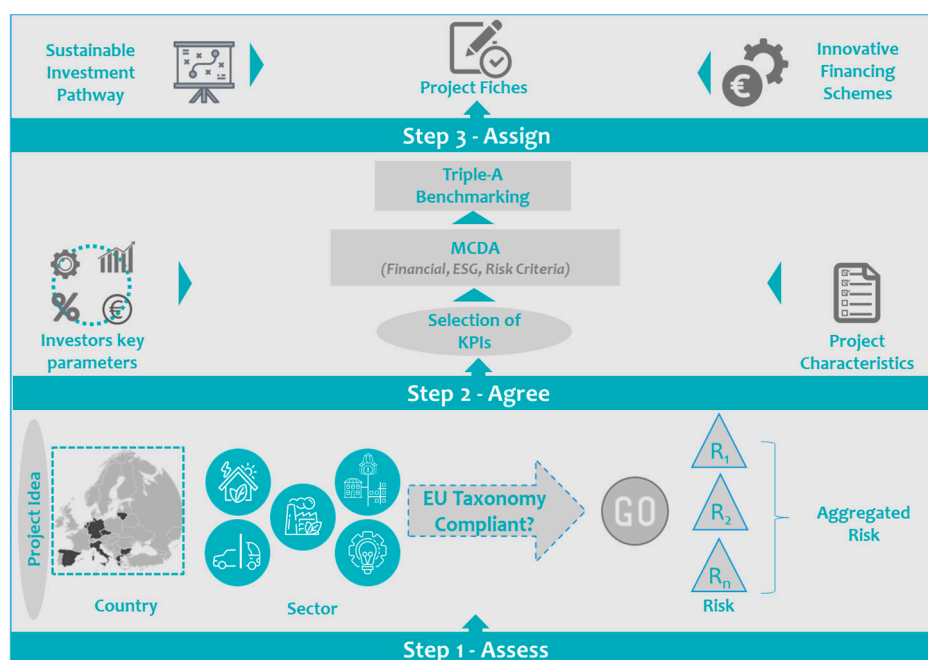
Sustainable Investment Pathway

Project Fiches

Innovative Financing Schemes

Step 3 - Assign

Triple-A Benchmarking

MCDA
(Financial, ESG, Risk Criteria)

Selection of KPIs

Investors key parameters

Project Characteristics

Step 2 - Agree

Project Idea

Country

Sector

EU Taxonomy Compliant?

GO

$R_1$

$R_2$

$R_n$

Risk

Aggregated Risk

Step 1 - Assess